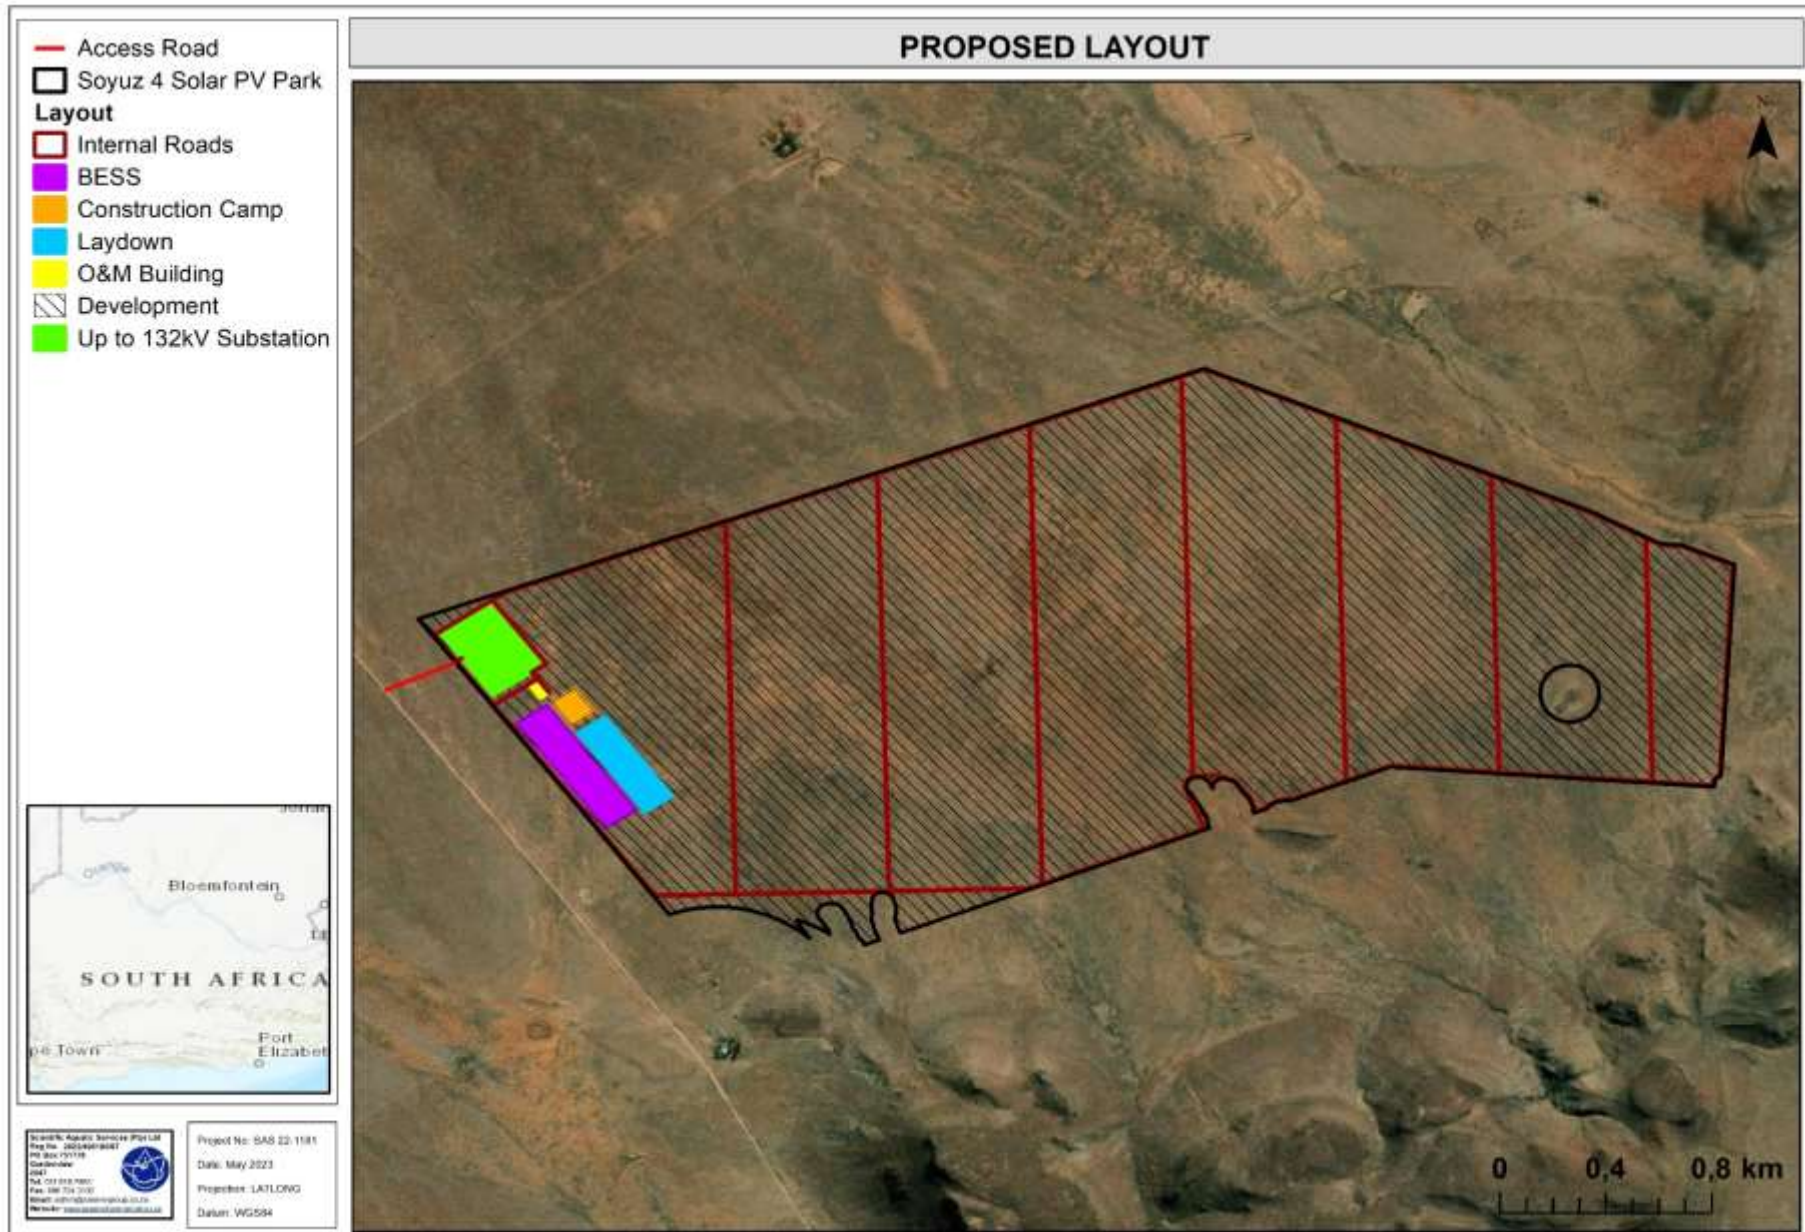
Access Road
Soyuz 4 Solar PV Park
Layout
Internal Roads
BESS
Construction Camp
Laydown
O&M Building
Development
Up to 132kV Substation

PROPOSED LAYOUT

N

Johan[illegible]
Orange
Bloemfontein
SOUTH AFRICA
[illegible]pe Town
Port Elizabeth

Scientific Aquatic Services (Pty) Ltd
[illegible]

Project No: SAS 22-1181
Date: May 2023
Projection: LAT/LONG
Datum: WGS84

0 0,4 0,8 km